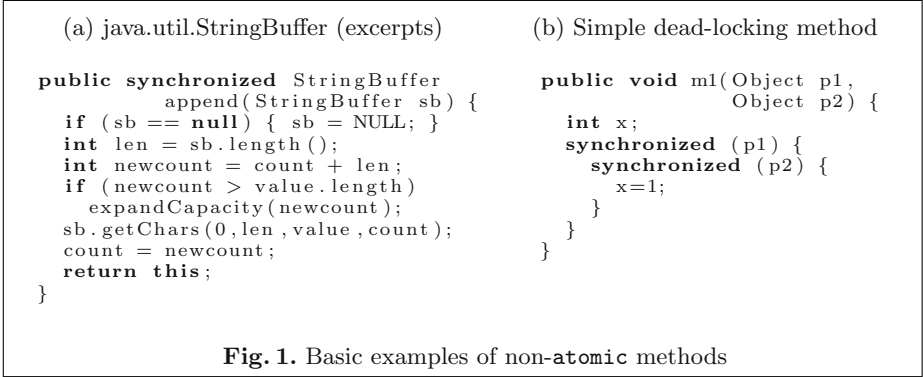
(a) java.util.StringBuffer (excerpts)

```
public synchronized StringBuffer
        append(StringBuffer sb) {
  if (sb == null) { sb = NULL; }
  int len = sb.length();
  int newcount = count + len;
  if (newcount > value.length)
    expandCapacity(newcount);
  sb.getChars(0, len, value, count);
  count = newcount;
  return this;
}
```

(b) Simple dead-locking method

```
public void m1(Object p1,
               Object p2) {
  int x;
  synchronized (p1) {
    synchronized (p2) {
      x=1;
    }
  }
}
```

Fig. 1. Basic examples of non-atomic methods